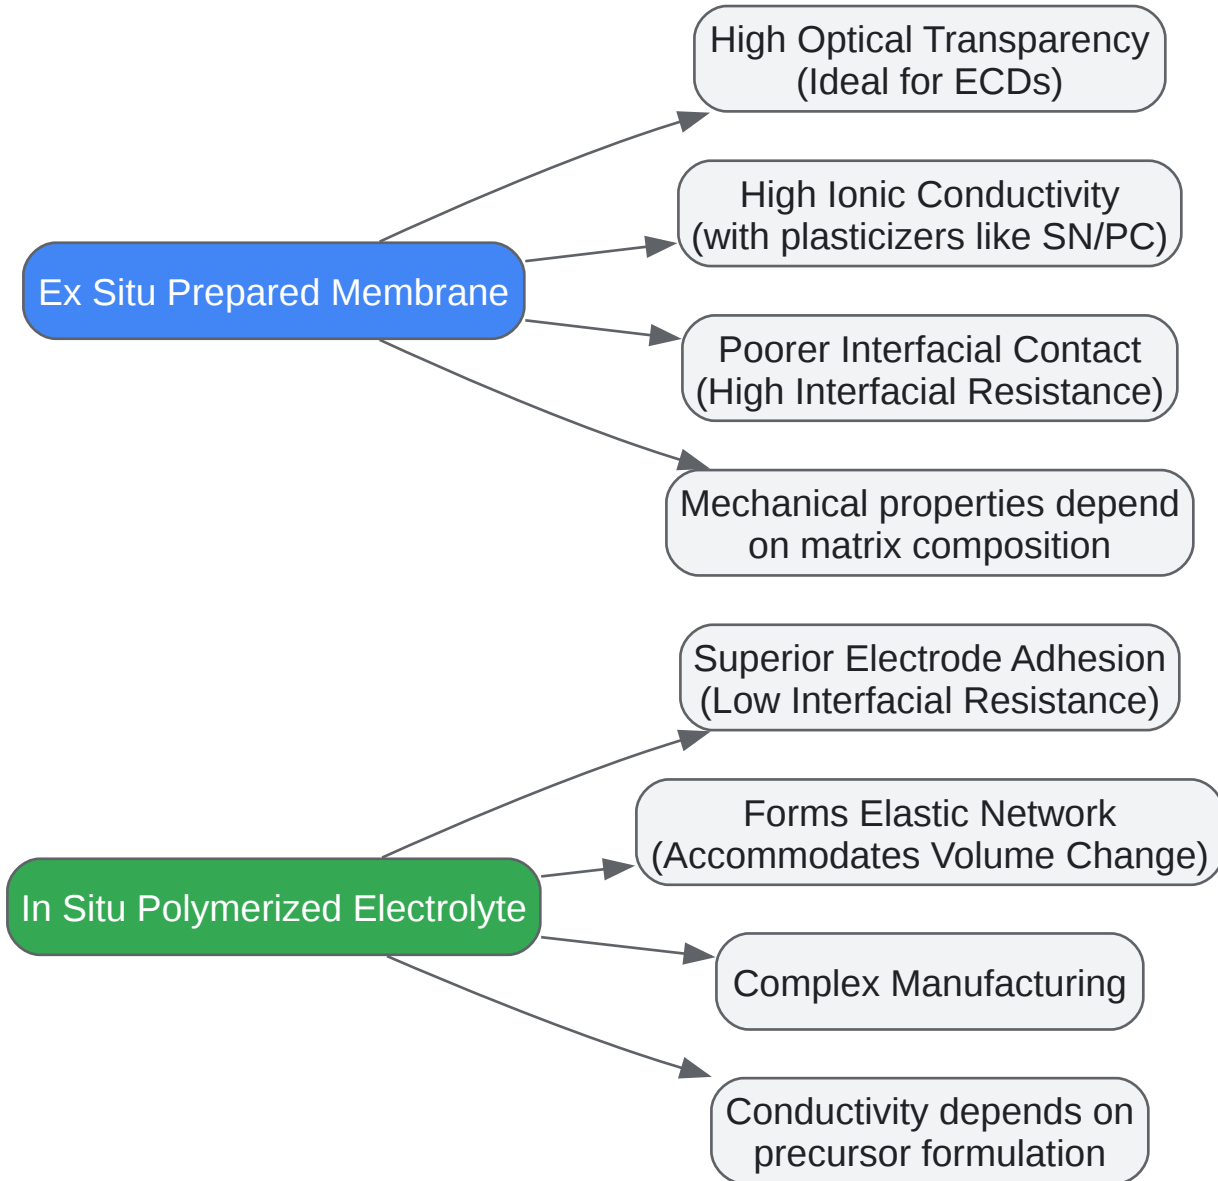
Ex Situ Prepared Membrane

High Optical Transparency (Ideal for ECDs)

High Ionic Conductivity (with plasticizers like SN/PC)

Poorer Interfacial Contact (High Interfacial Resistance)

Mechanical properties depend on matrix composition

In Situ Polymerized Electrolyte

Superior Electrode Adhesion (Low Interfacial Resistance)

Forms Elastic Network (Accommodates Volume Change)

Complex Manufacturing

Conductivity depends on precursor formulation